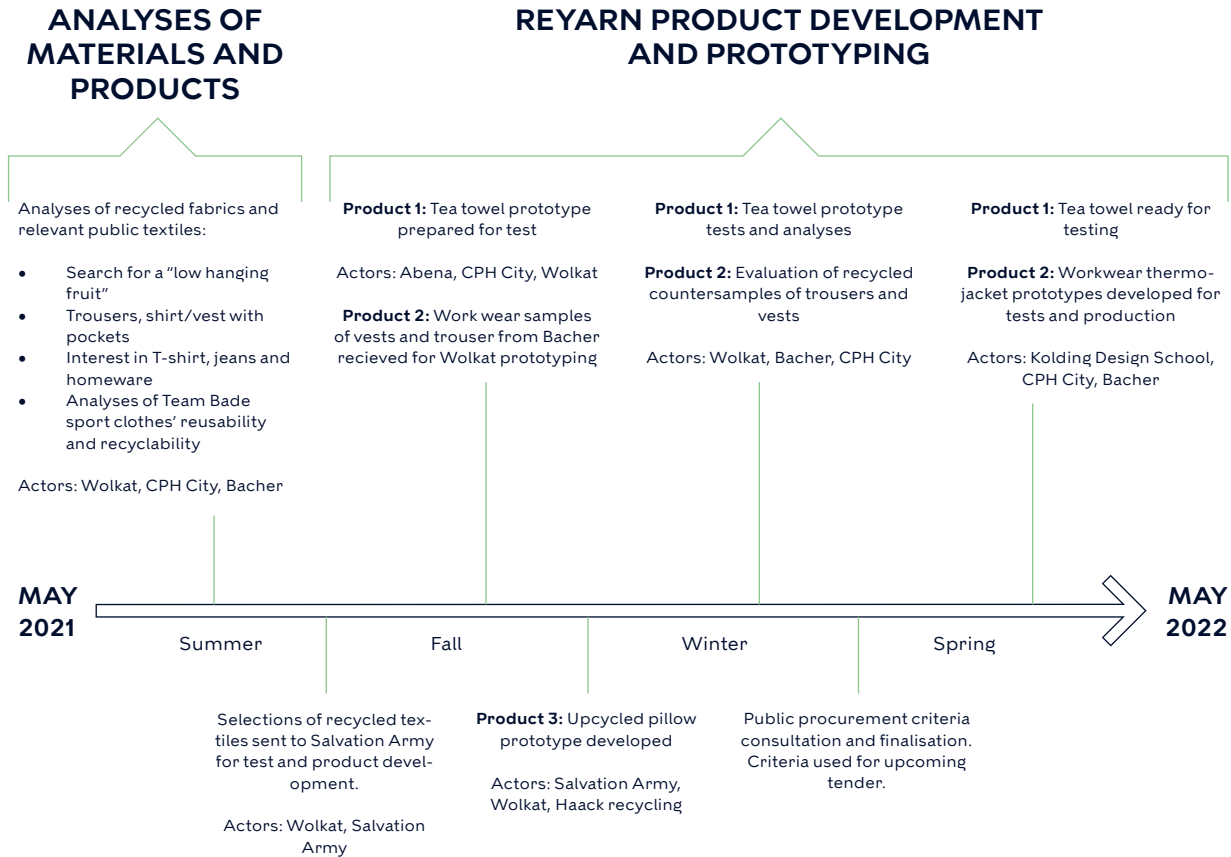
ANALYSES OF MATERIALS AND PRODUCTS

REYARN PRODUCT DEVELOPMENT AND PROTOTYPING

Analyses of recycled fabrics and relevant public textiles:

- Search for a "low hanging fruit"
- Trousers, shirt/vest with pockets
- Interest in T-shirt, jeans and homeware
- Analyses of Team Bade sport clothes' reusability and recyclability

Actors: Wolkat, CPH City, Bacher

**Product 1:** Tea towel prototype prepared for test

Actors: Abena, CPH City, Wolkat

**Product 2:** Work wear samples of vests and trouser from Bacher recieved for Wolkat prototyping

**Product 1:** Tea towel prototype tests and analyses

**Product 2:** Evaluation of recycled countersamples of trousers and vests

Actors: Wolkat, Bacher, CPH City

**Product 1:** Tea towel ready for testing

**Product 2:** Workwear thermo-jacket prototypes developed for tests and production

Actors: Kolding Design School, CPH City, Bacher

MAY 2021

Summer

Fall

Winter

Spring

MAY 2022

Selections of recycled textiles sent to Salvation Army for test and product development.

Actors: Wolkat, Salvation Army

**Product 3:** Upcycled pillow prototype developed

Actors: Salvation Army, Wolkat, Haack recycling

Public procurement criteria consultation and finalisation. Criteria used for upcoming tender.